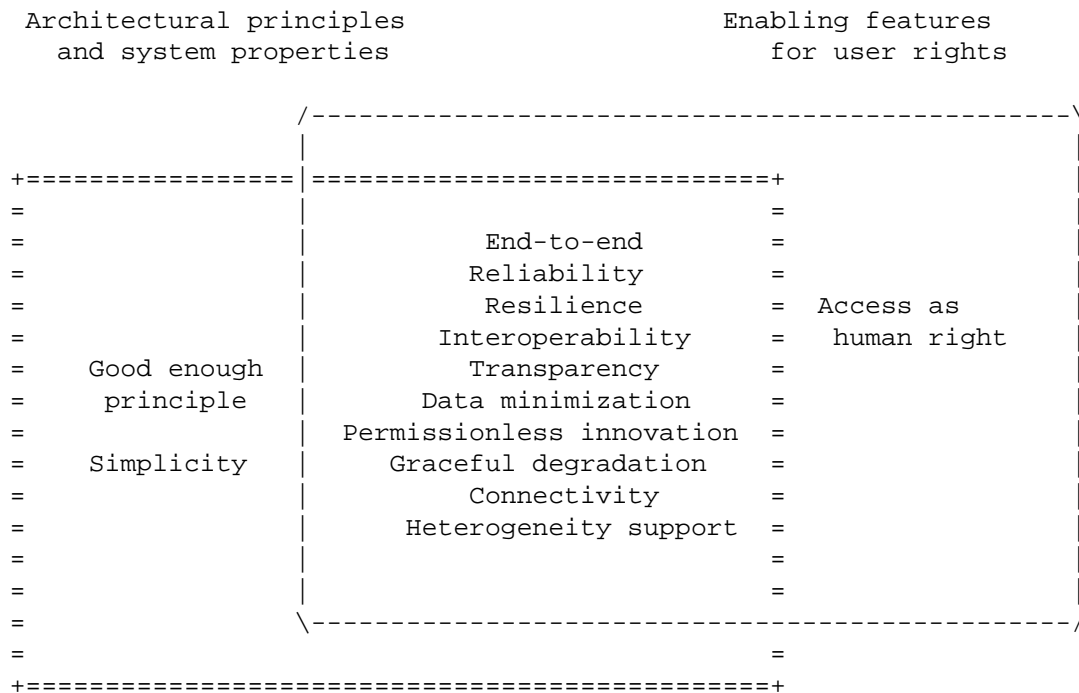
Architectural principles and system properties

Enabling features for user rights

End-to-end
Reliability
Resilience
Interoperability
Transparency
Data minimization
Permissionless innovation
Graceful degradation
Connectivity
Heterogeneity support

Access as human right

Good enough principle

Simplicity